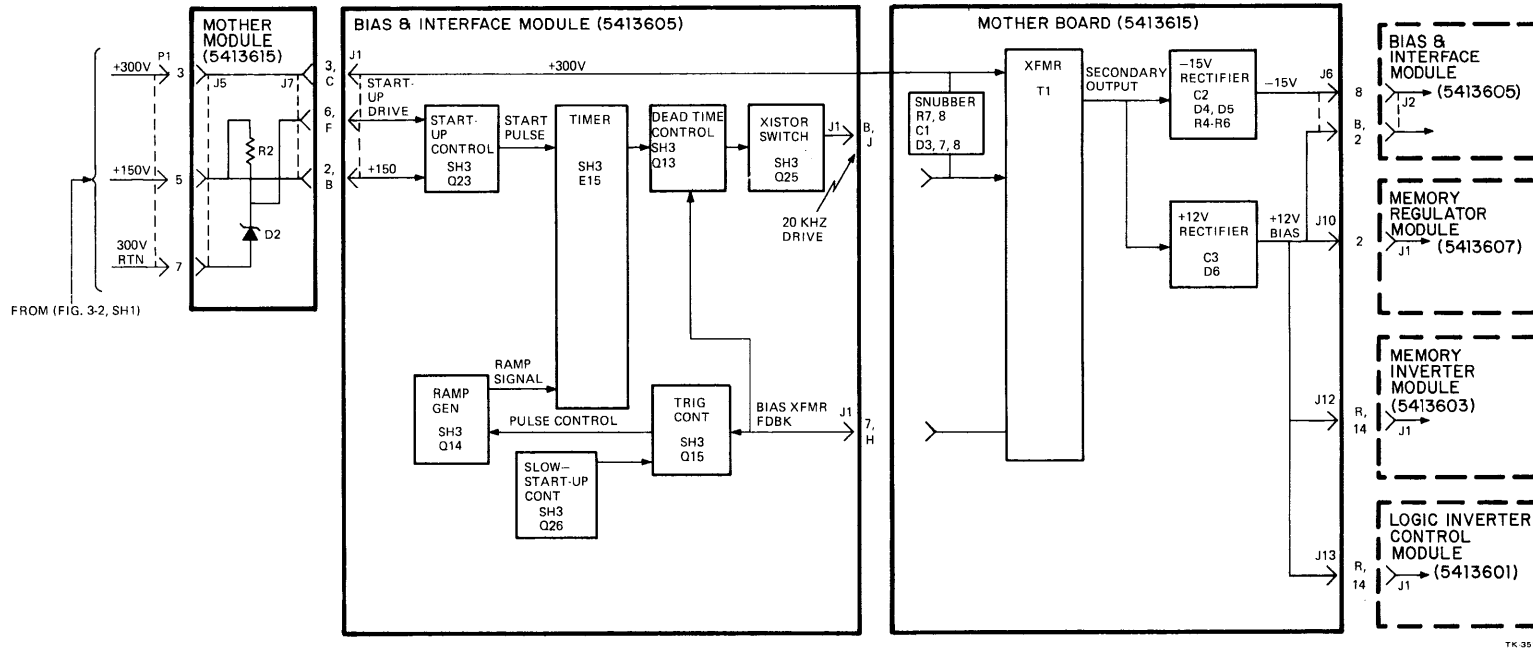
+300V P1 3
+150V 5
300V RTN 7
FROM (FIG. 3-2, SH1)

MOTHER MODULE (5413615)
J5 J7
R2
D2
3, C
6, F
2, B

BIAS & INTERFACE MODULE (5413605)
J1
START-UP DRIVE
+150
+300V
START-UP CONTROL SH3 Q23
START PULSE
TIMER SH3 E15
DEAD TIME CONTROL SH3 Q13
XISTOR SWITCH SH3 Q25
J1 B, J
20 KHZ DRIVE
RAMP SIGNAL
RAMP GEN SH3 Q14
PULSE CONTROL
TRIG CONT SH3 Q15
BIAS XFMR FDBK
J1 7, H
SLOW-START-UP CONT SH3 Q26

MOTHER BOARD (5413615)
SNUBBER R7, 8 C1 D3, 7, 8
XFMR T1
SECONDARY OUTPUT
-15V RECTIFIER C2 D4, D5 R4-R6
-15V
J6
+12V RECTIFIER C3 D6
+12V BIAS
J10
J12
J13

8
B, 2
BIAS & INTERFACE MODULE J2 (5413605)
2
MEMORY REGULATOR MODULE J1 (5413607)
R, 14
MEMORY INVERTER MODULE (5413603) J1
R, 14
LOGIC INVERTER CONTROL MODULE J1 (5413601)

TK-35